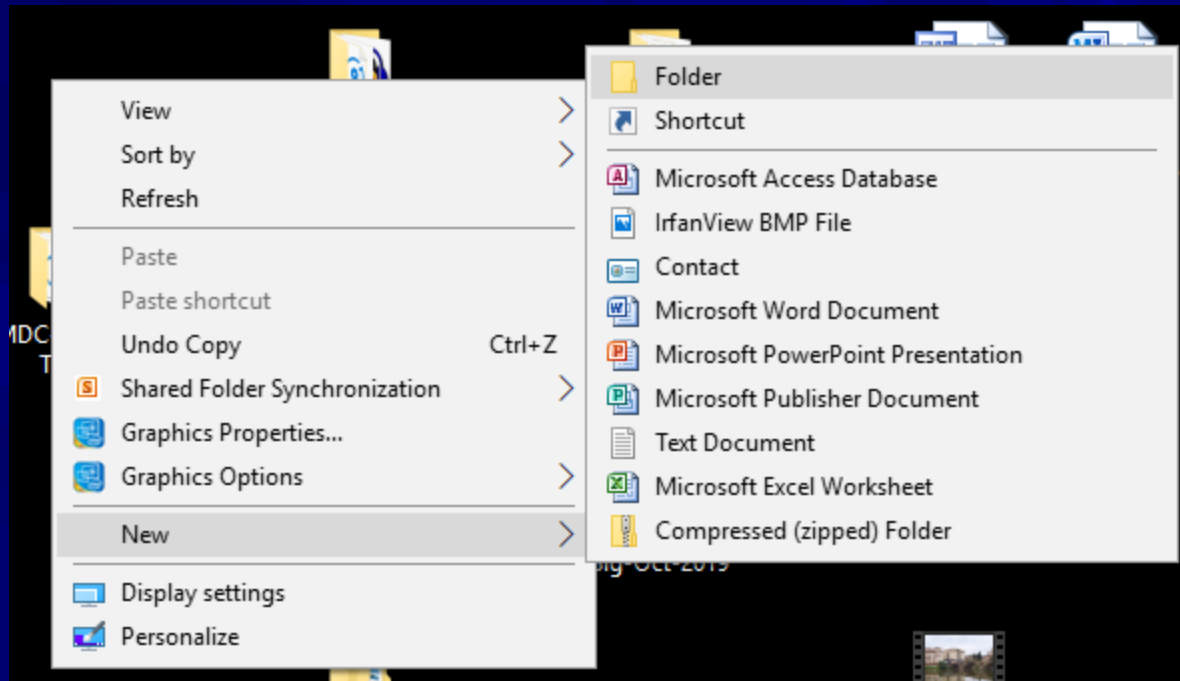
View
Sort by
Refresh
Paste
Paste shortcut
Undo Copy Ctrl+Z
Shared Folder Synchronization
Graphics Properties...
Graphics Options
New
Display settings
Personalize

Folder
Shortcut
Microsoft Access Database
IrfanView BMP File
Contact
Microsoft Word Document
Microsoft PowerPoint Presentation
Microsoft Publisher Document
Text Document
Microsoft Excel Worksheet
Compressed (zipped) Folder

MDC
T
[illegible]-Oct-2019